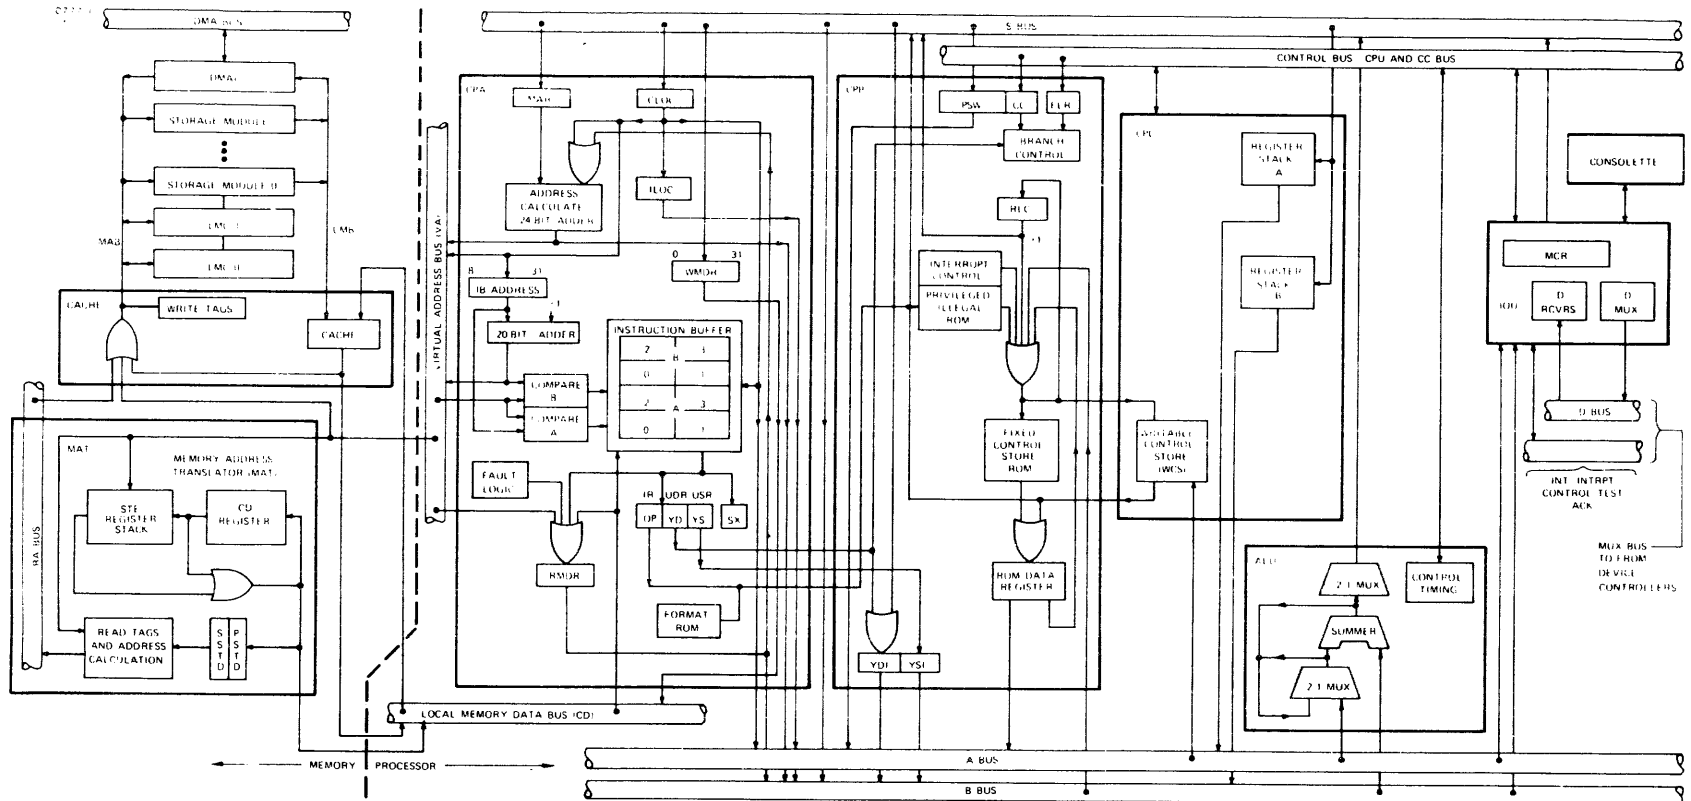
DMA BUS
DMAI
STORAGE MODULE
STORAGE MODULE 0
LMC 1
LMC 0
MAB
LMB
CACHE
WRITE TAGS
CACHE
RA BUS
MAT
MEMORY ADDRESS TRANSLATOR (MAT)
STE REGISTER STACK
CD REGISTER
READ TAGS AND ADDRESS CALCULATION
S S T D
P S T D
VIRTUAL ADDRESS BUS (VA)
CPA
MAG
CLOC
ADDRESS CALCULATE 24 BIT ADDER
ILOC
0
31
WMDR
8
31
IB ADDRESS
+1
20 BIT ADDER
INSTRUCTION BUFFER
2
B
3
0
1
2
A
3
0
1
COMPARE B
COMPARE A
FAULT LOGIC
IR
UDR USR
OP
YD
YS
SX
RMDR
FORMAT ROM
LOCAL MEMORY DATA BUS (CD)
MEMORY
PROCESSOR
S BUS
CONTROL BUS CPU AND CC BUS
CPP
PSW
CC
FLR
BRANCH CONTROL
RLC
+1
INTERRUPT CONTROL
PRIVILEGED ILLEGAL ROM
FIXED CONTROL STORE ROM
ROM DATA REGISTER
YDI
YSI
CPC
REGISTER STACK A
REGISTER STACK B
WRITABLE CONTROL STORE (WCS)
ALU
2:1 MUX
CONTROL TIMING
SUMMER
2:1 MUX
CONSOLETTE
MCR
IOU
D RCVRS
D MUX
D BUS
INT INTRPT CONTROL TEST ACK
MUX BUS TO FROM DEVICE CONTROLLERS
A BUS
B BUS